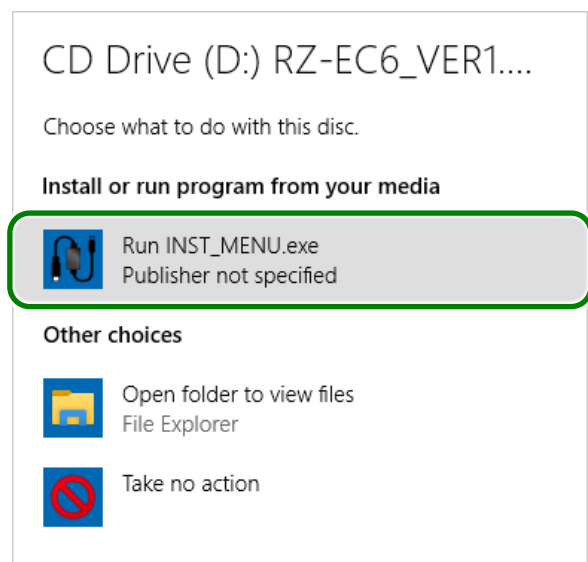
CD Drive (D:) RZ-EC6_VER1....

Choose what to do with this disc.

Install or run program from your media

Run INST_MENU.exe
Publisher not specified

Other choices

Open folder to view files
File Explorer

Take no action